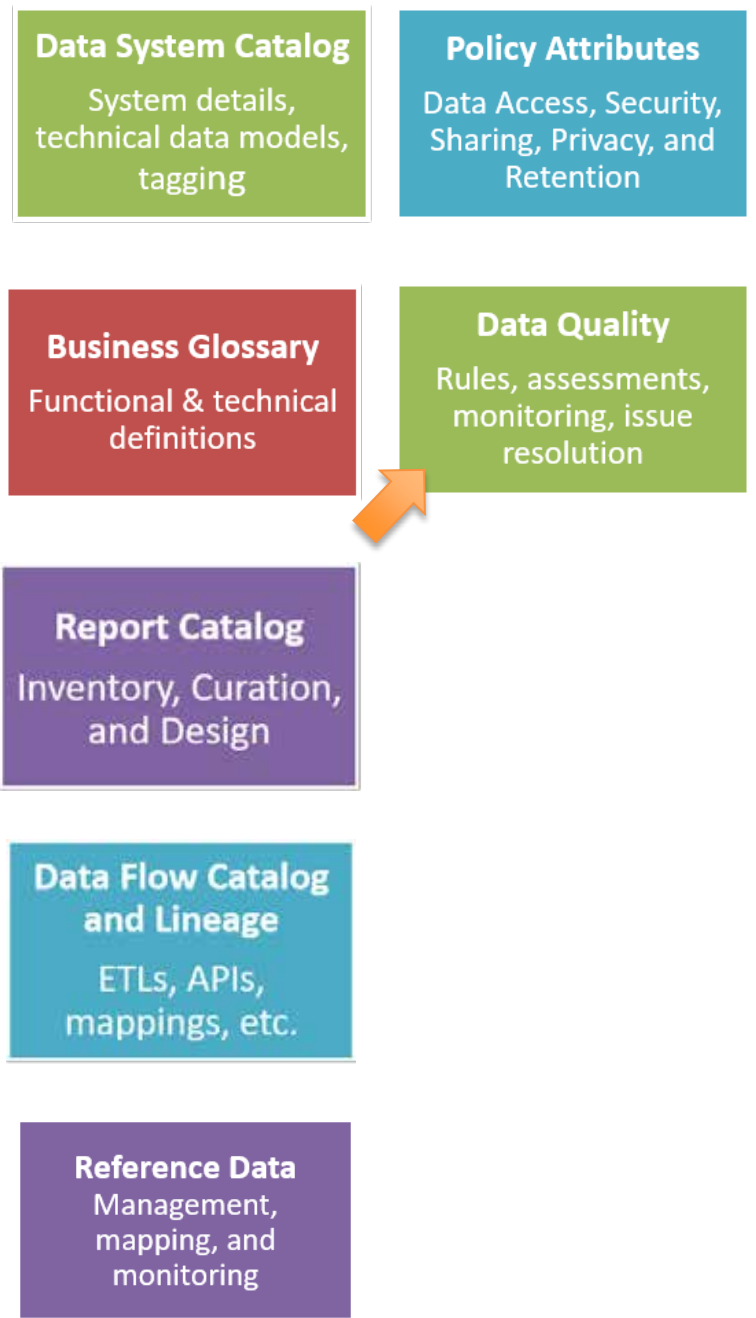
Data System Catalog
System details, technical data models, tagging

Policy Attributes
Data Access, Security, Sharing, Privacy, and Retention

Business Glossary
Functional & technical definitions

Data Quality
Rules, assessments, monitoring, issue resolution

Report Catalog
Inventory, Curation, and Design

Data Flow Catalog and Lineage
ETLs, APIs, mappings, etc.

Reference Data
Management, mapping, and monitoring